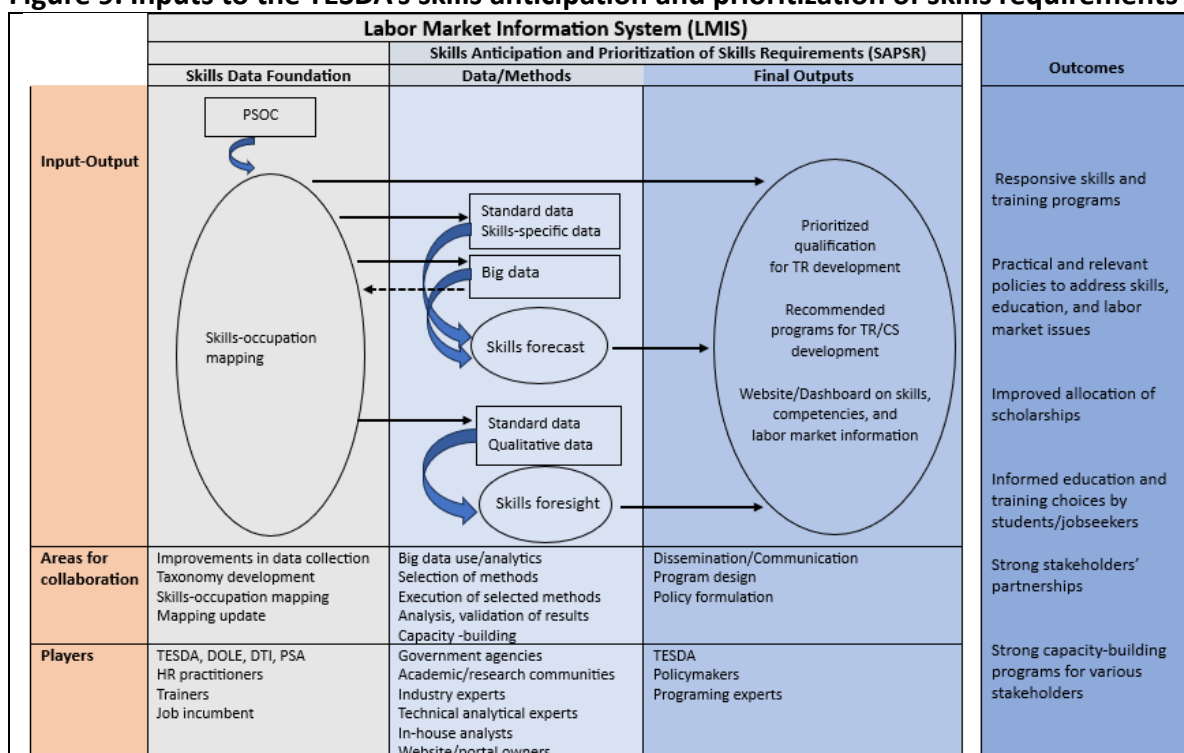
Figure 9. Inputs to the TESDA's skills anticipation and prioritization of skills requirements

Labor Market Information System (LMIS)

Skills Anticipation and Prioritization of Skills Requirements (SAPSR)

Skills Data Foundation

Data/Methods

Final Outputs

Outcomes

Input-Output

PSOC

Skills-occupation mapping

Standard data
Skills-specific data

Big data

Skills forecast

Standard data
Qualitative data

Skills foresight

Prioritized qualification for TR development

Recommended programs for TR/CS development

Website/Dashboard on skills, competencies, and labor market information

Responsive skills and training programs

Practical and relevant policies to address skills, education, and labor market issues

Improved allocation of scholarships

Informed education and training choices by students/jobseekers

| Areas for collaboration | Improvements in data collection<br>Taxonomy development<br>Skills-occupation mapping<br>Mapping update | Big data use/analytics<br>Selection of methods<br>Execution of selected methods<br>Analysis, validation of results<br>Capacity -building | Dissemination/Communication<br>Program design<br>Policy formulation | Strong stakeholders' partnerships |
|---|---|---|---|---|
| Players | TESDA, DOLE, DTI, PSA<br>HR practitioners<br>Trainers<br>Job incumbent | Government agencies<br>Academic/research communities<br>Industry experts<br>Technical analytical experts<br>In-house analysts<br>Website/portal owners | TESDA<br>Policymakers<br>Programing experts | Strong capacity-building programs for various stakeholders |